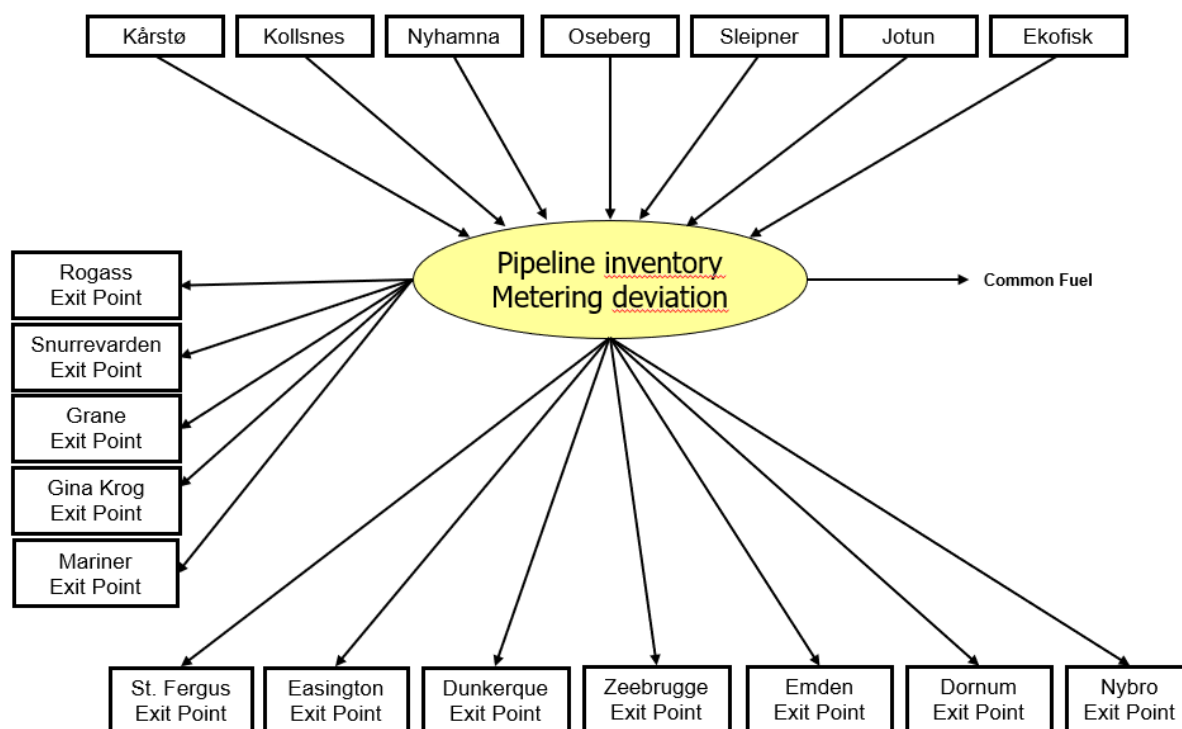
Kårstø

Kollsnes

Nyhamna

Oseberg

Sleipner

Jotun

Ekofisk

Pipeline inventory
Metering deviation

Common Fuel

Rogass
Exit Point

Snurrevarden
Exit Point

Grane
Exit Point

Gina Krog
Exit Point

Mariner
Exit Point

St. Fergus
Exit Point

Easington
Exit Point

Dunkerque
Exit Point

Zeebrugge
Exit Point

Emden
Exit Point

Dornum
Exit Point

Nybro
Exit Point